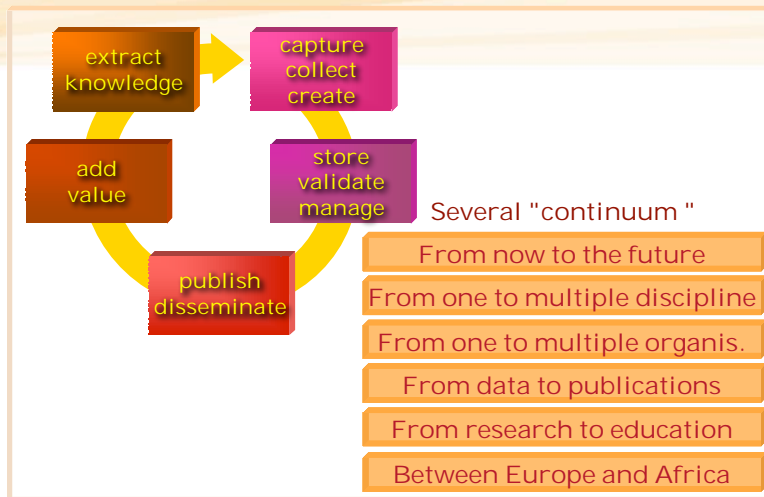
extract knowledge

capture collect create

store validate manage

publish disseminate

add value

Several "continuum "

From now to the future

From one to multiple discipline

From one to multiple organis.

From data to publications

From research to education

Between Europe and Africa